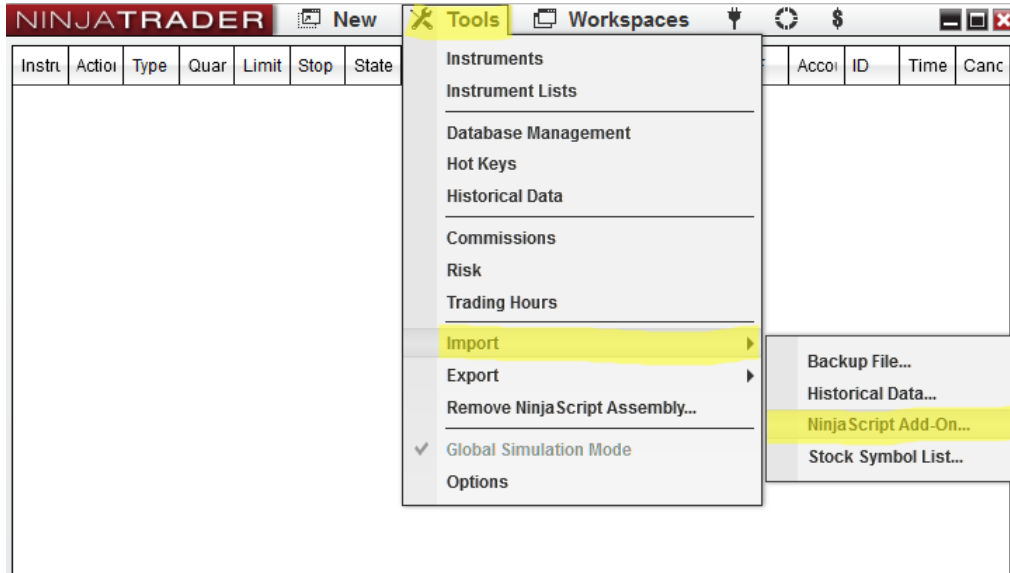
NINJATRADER New Tools Workspaces $

Instru Actio Type Quar Limit Stop State Acco ID Time Canc

Instruments
Instrument Lists
Database Management
Hot Keys
Historical Data
Commissions
Risk
Trading Hours
Import
Export
Remove NinjaScript Assembly...
Global Simulation Mode
Options

Backup File...
Historical Data...
NinjaScript Add-On...
Stock Symbol List...